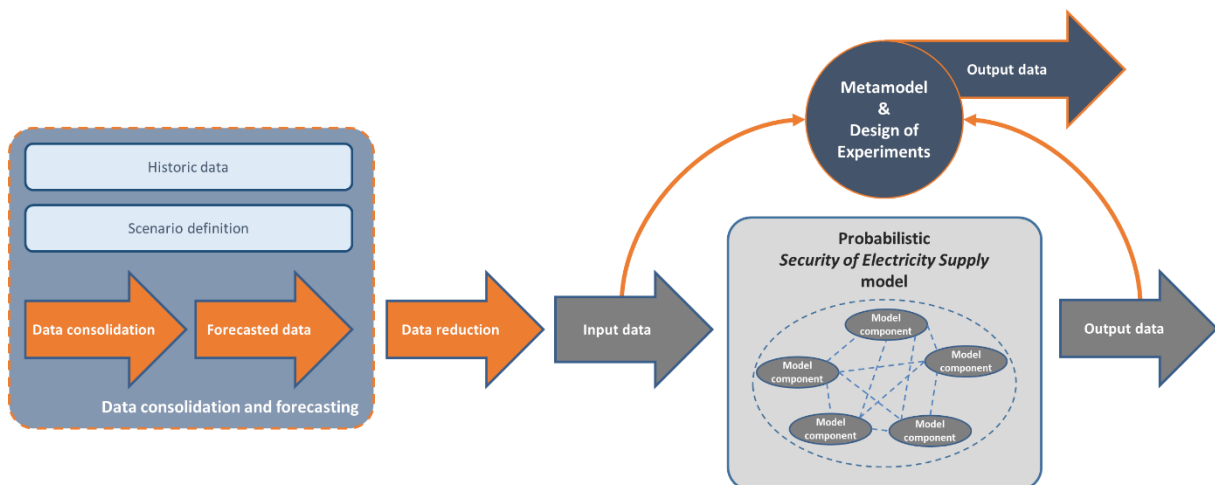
Output data

Metamodel
&
Design of
Experiments

Historic data

Scenario definition

Data consolidation

Forecasted data

Data consolidation and forecasting

Data reduction

Input data

Probabilistic
*Security of Electricity Supply*
model

Model component

Model component

Model component

Model component

Model component

Output data